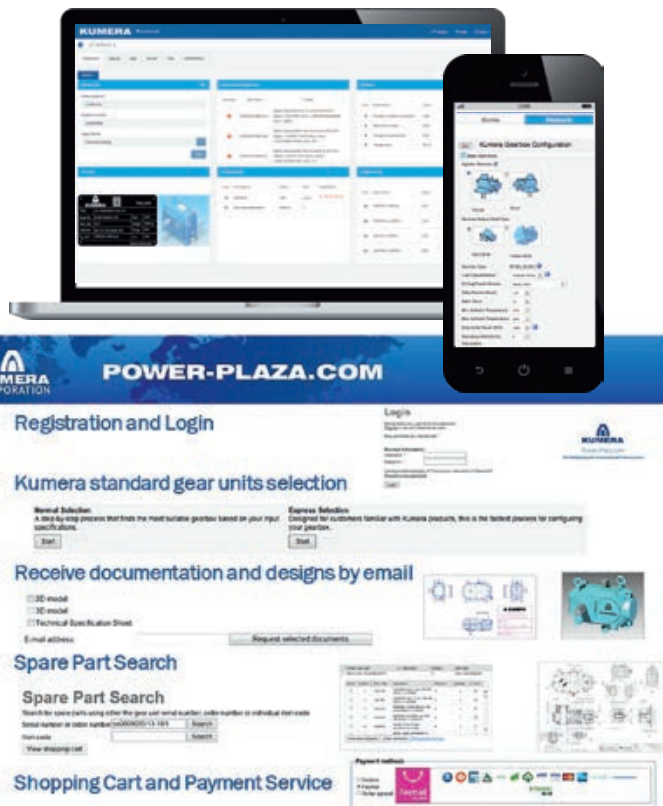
KUMERA

Stores

Products

Kumera Gearbox Configuration

MERA
PORATION

POWER-PLAZA.COM

Registration and Login

Login

KUMERA

Kumera standard gear units selection

Normal Selection
A step-by-step process that finds the most suitable gearbox based on your input specifications.
Start

Express Selection
Designed for customers familiar with Kumera products, this is the fastest process for configuring your gearbox.
Start

Receive documentation and designs by email

2D model
3D model
Technical Specification Sheet
E-mail address
Request selected documents

Spare Part Search

Spare Part Search
Search for spare parts using either the gear unit serial number, order number or individual item code
Serial number or order number
Search
Item code
Search
View shopping cart

Shopping Cart and Payment Service

Payment methods